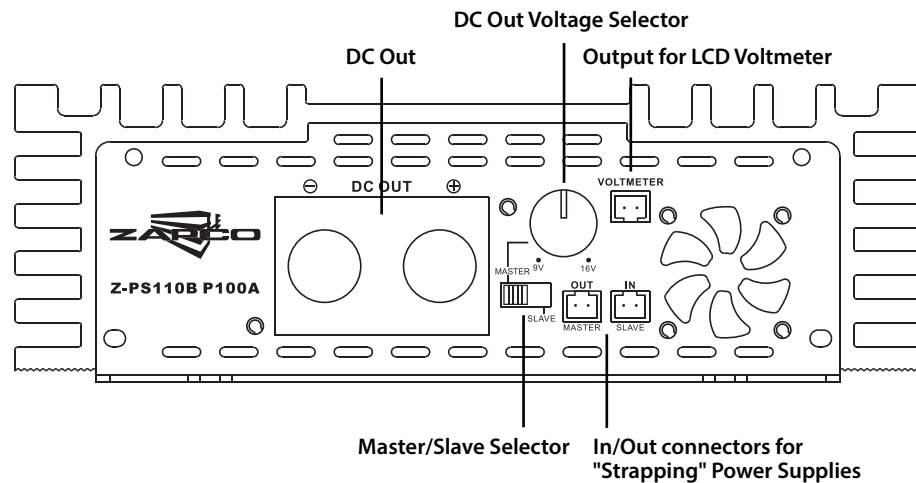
DC Out Voltage Selector

DC Out

Output for LCD Voltmeter

$\ominus$ DC OUT $\oplus$

VOLTMETER

ZARCO

Z-PS110B P100A

MASTER 9V 16V

OUT IN

SLAVE

MASTER SLAVE

Master/Slave Selector

In/Out connectors for "Strapping" Power Supplies